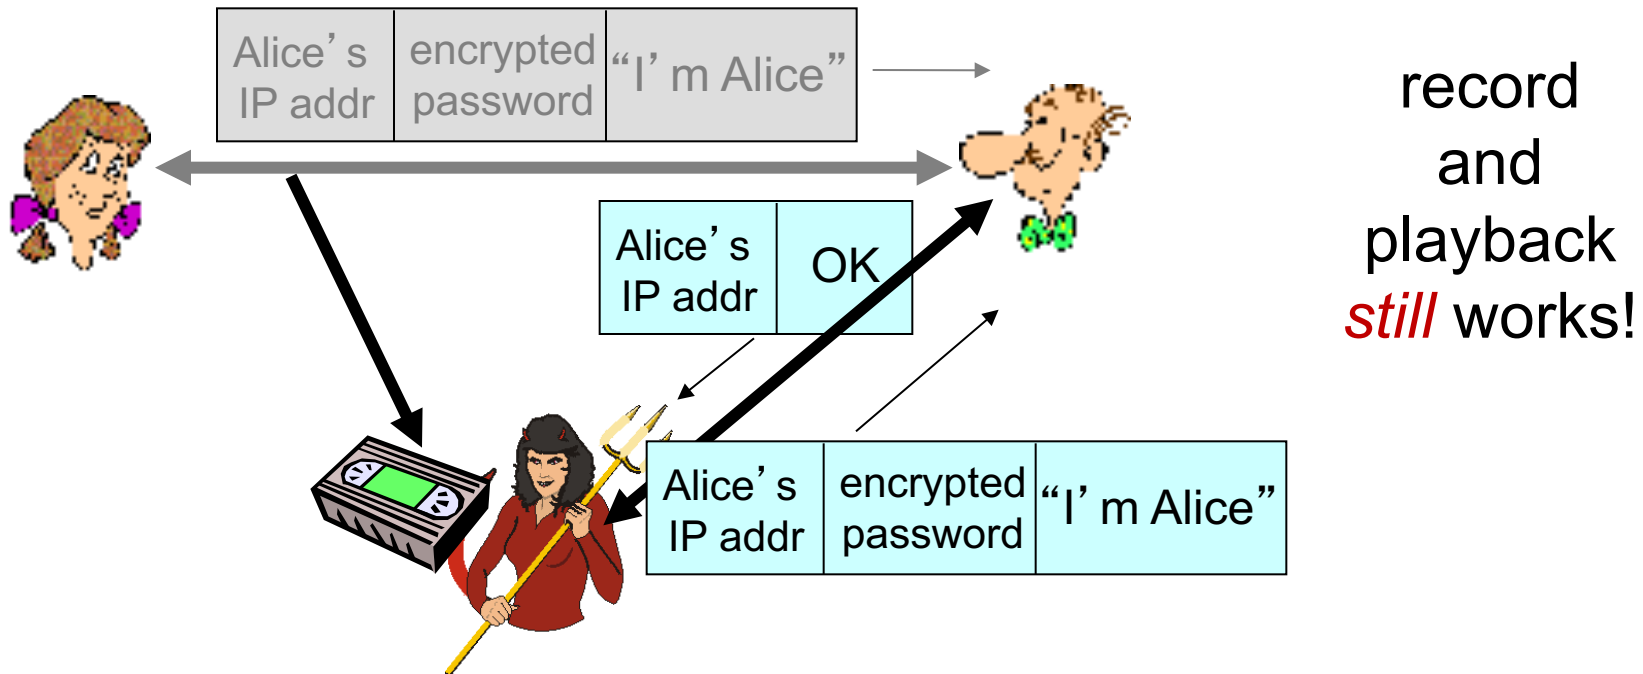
| Alice’s IP addr | encrypted password | “I’m Alice” |
|---|---|---|

| Alice’s IP addr | OK |
|---|---|

| Alice’s IP addr | encrypted password | “I’m Alice” |
|---|---|---|

record and playback *still* works!